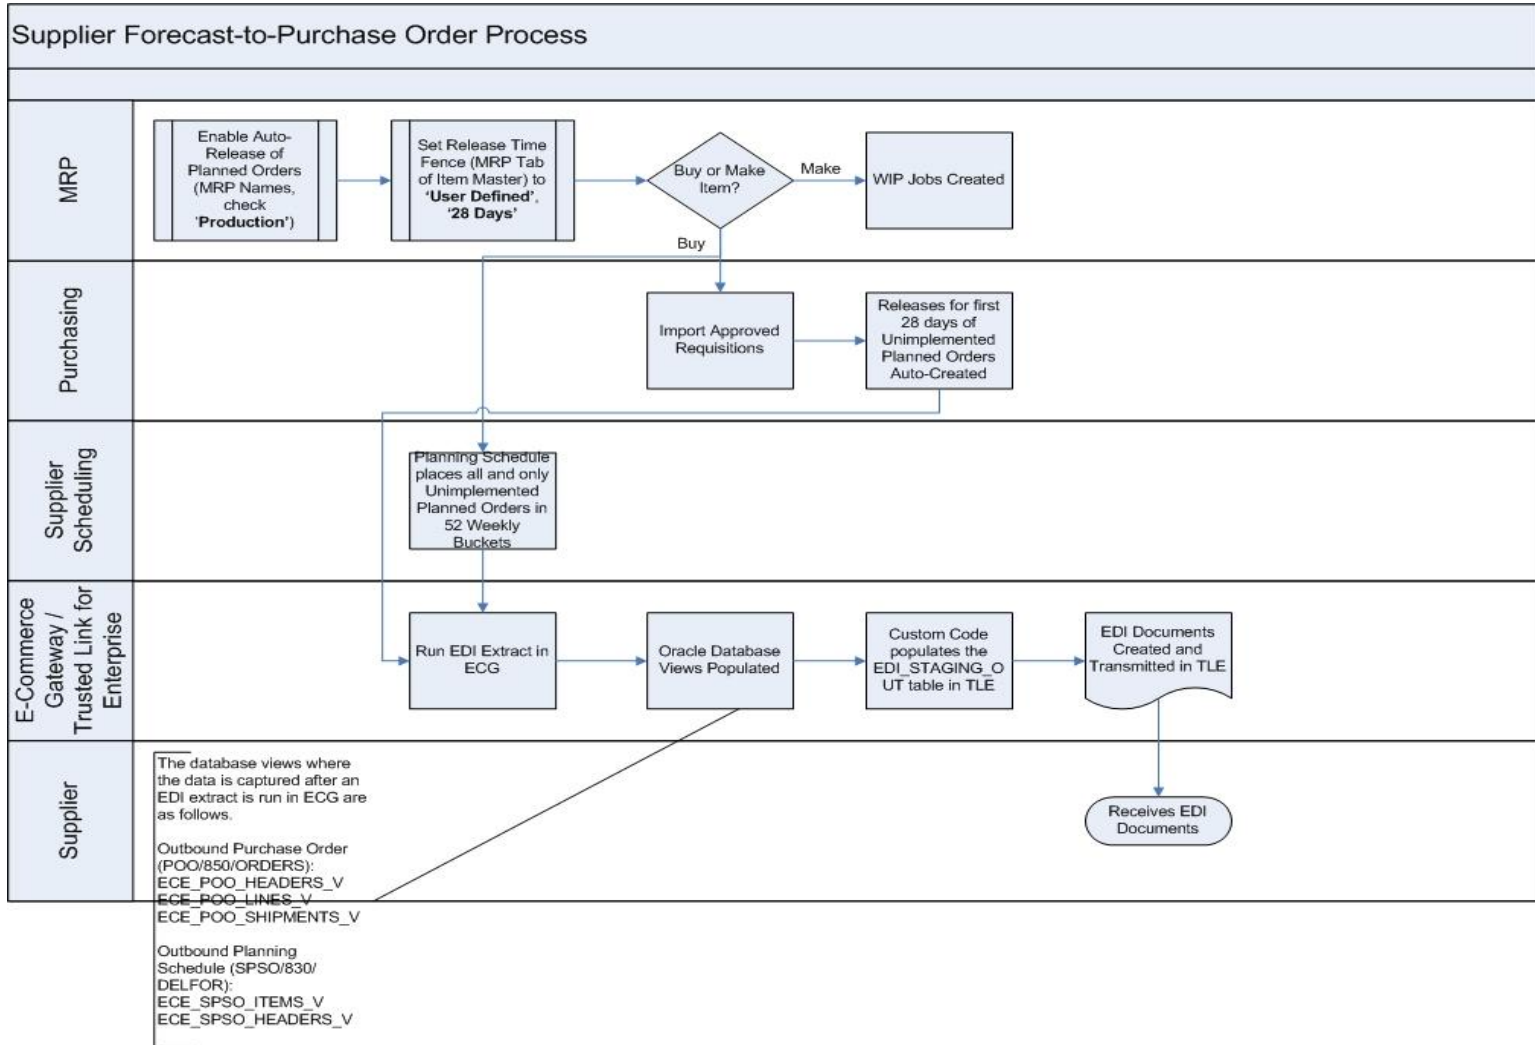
Supplier Forecast-to-Purchase Order Process

MRP

Enable Auto-Release of Planned Orders (MRP Names, check 'Production')

Set Release Time Fence (MRP Tab of Item Master) to 'User Defined', '28 Days'

Buy or Make Item?

Make

WIP Jobs Created

Buy

Purchasing

Import Approved Requisitions

Releases for first 28 days of Unimplemented Planned Orders Auto-Created

Supplier Scheduling

Planning Schedule places all and only Unimplemented Planned Orders in 52 Weekly Buckets

E-Commerce Gateway / Trusted Link for Enterprise

Run EDI Extract in ECG

Oracle Database Views Populated

Custom Code populates the EDI_STAGING_OUT table in TLE

EDI Documents Created and Transmitted in TLE

Supplier

The database views where the data is captured after an EDI extract is run in ECG are as follows.

Outbound Purchase Order (POO/850/ORDERS):
ECE_POO_HEADERS_V
ECE_POO_LINES_V
ECE_POO_SHIPMENTS_V

Outbound Planning Schedule (SPSO/830/DELFOR):
ECE_SPSO_ITEMS_V
ECE_SPSO_HEADERS_V

Receives EDI Documents